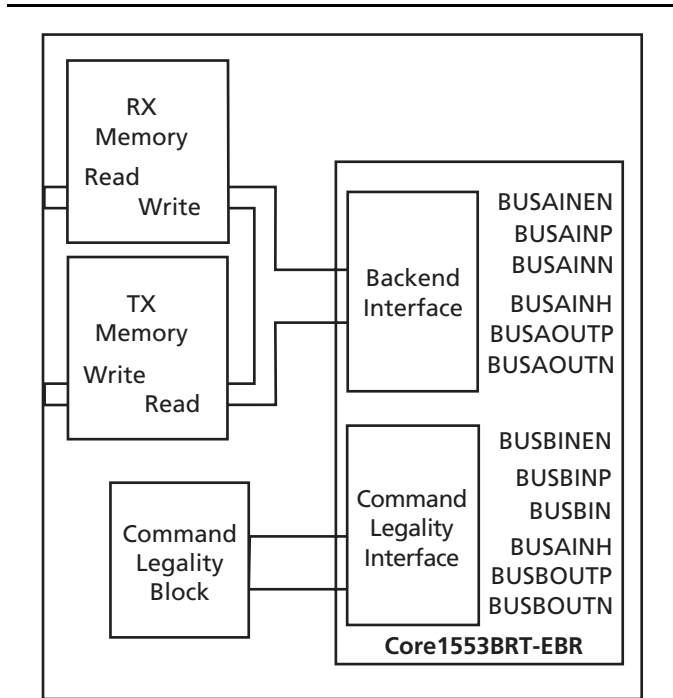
RX Memory
Read
Write

TX Memory
Write
Read

Command Legality Block

Backend Interface

Command Legality Interface

BUSAINEN
BUSAINP
BUSAINN
BUSAINH
BUSAOUTP
BUSAOUTN

BUSBINEN
BUSBINP
BUSBIN
BUSAINH
BUSBOUTP
BUSBOUTN

Core1553BRT-EBR